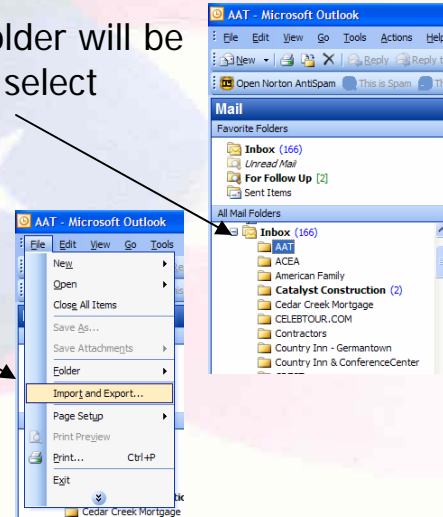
older will be
select

AAT - Microsoft Outlook
File Edit View Go Tools Actions Help
New Reply Reply t
Open Norton AntiSpam This is Spam Th
Mail
Favorite Folders
Inbox (166)
Unread Mail
For Follow Up [2]
Sent Items
All Mail Folders
Inbox (166)
AAT
ACEA
American Family
Catalyst Construction (2)
Cedar Creek Mortgage
CELEBTOUR.COM
Contractors
Country Inn - Germantown
Country Inn & ConferenceCenter

AAT - Microsoft Outlook
File Edit View Go Tools
New
Open
Close All Items
Save As...
Save Attachments
Folder
Import and Export...
Page Setup
Print Preview
Print... Ctrl+P
Exit
Cedar Creek Mortgage